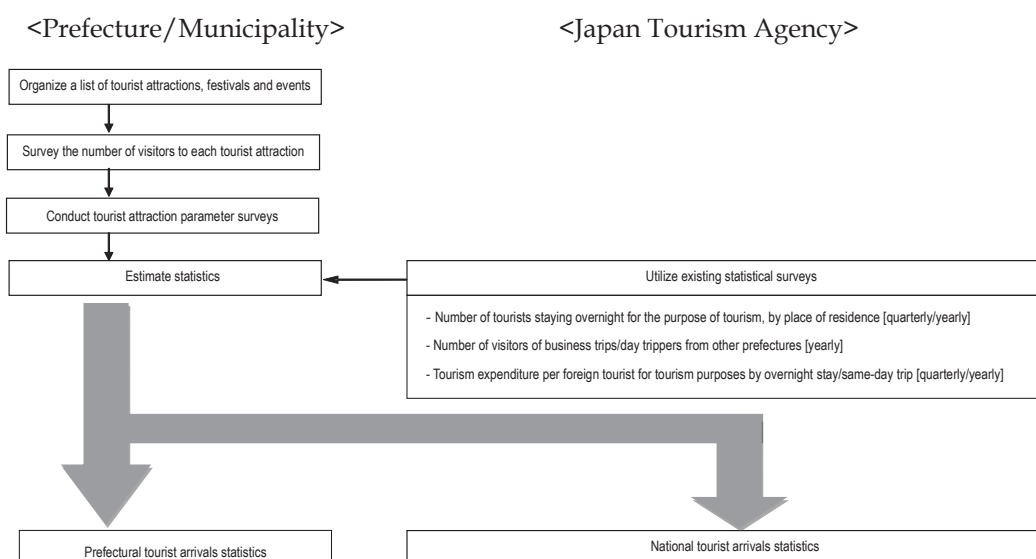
<Prefecture/Municipality>

<Japan Tourism Agency>

Organize a list of tourist attractions, festivals and events

Survey the number of visitors to each tourist attraction

Conduct tourist attraction parameter surveys

Estimate statistics

Utilize existing statistical surveys

- Number of tourists staying overnight for the purpose of tourism, by place of residence [quarterly/yearly]

- Number of visitors of business trips/day trippers from other prefectures [yearly]

- Tourism expenditure per foreign tourist for tourism purposes by overnight stay/same-day trip [quarterly/yearly]

Prefectural tourist arrivals statistics

National tourist arrivals statistics